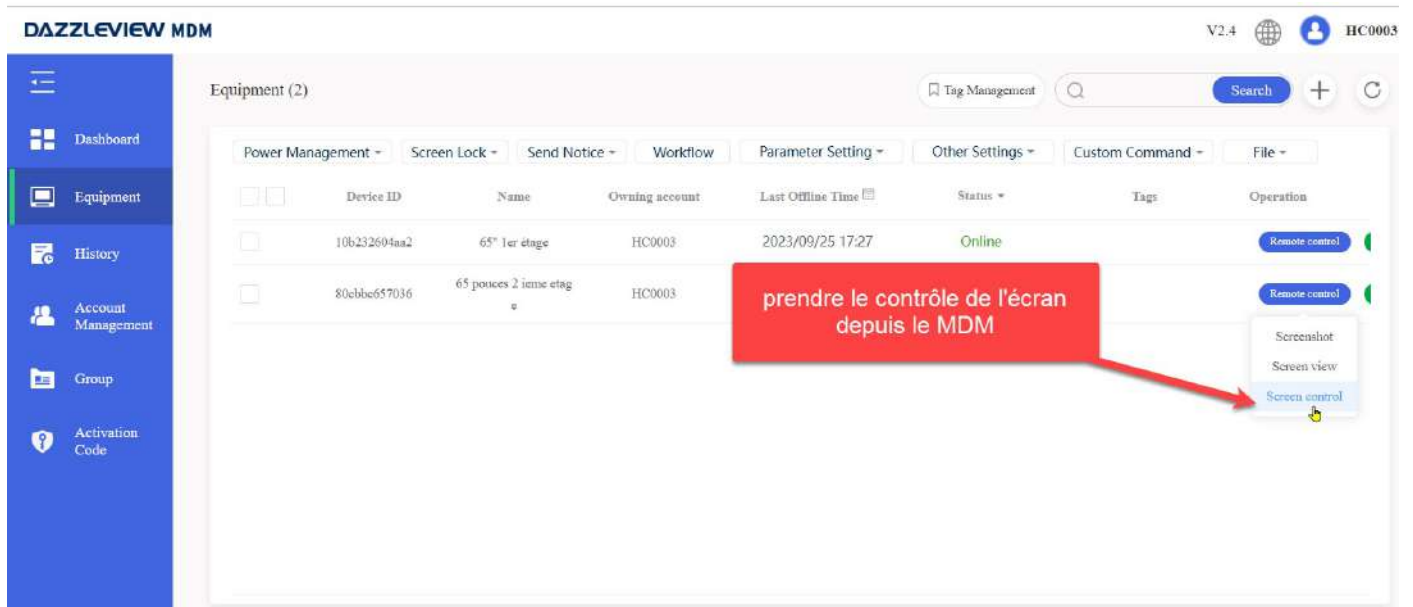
DAZZLEVIEW MDM

V2.4 HC0003

Dashboard

Equipment

History

Account Management

Group

Activation Code

Equipment (2)

Tag Management

Search

Power Management ▾ | Screen Lock ▾ | Send Notice ▾ | Workflow | Parameter Setting ▾ | Other Settings ▾ | Custom Command ▾ | File ▾

| | Device ID | Name | Owning account | Last Offline Time | Status ▾ | Tags | Operation |
|---|---|---|---|---|---|---|---|
| | 10b232604aa2 | 65" 1er étage | HC0003 | 2023/09/25 17:27 | Online | | Remote control |
| | 80ebbe657036 | 65 pouces 2 ieme etage | HC0003 | | | | Remote control |

prendre le contrôle de l'écran depuis le MDM

Screenshot

Screen view

Screen control